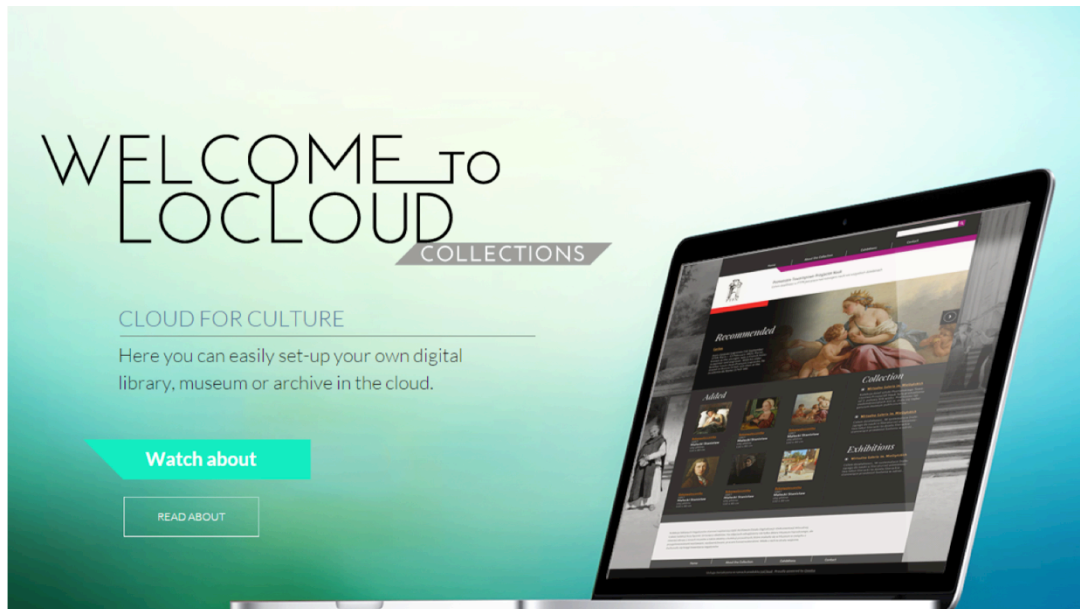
WELCOME TO LOCLOUD

COLLECTIONS

CLOUD FOR CULTURE

Here you can easily set-up your own digital library, museum or archive in the cloud.

Watch about

READ ABOUT

Recommended

Added

Collection

Exhibitions